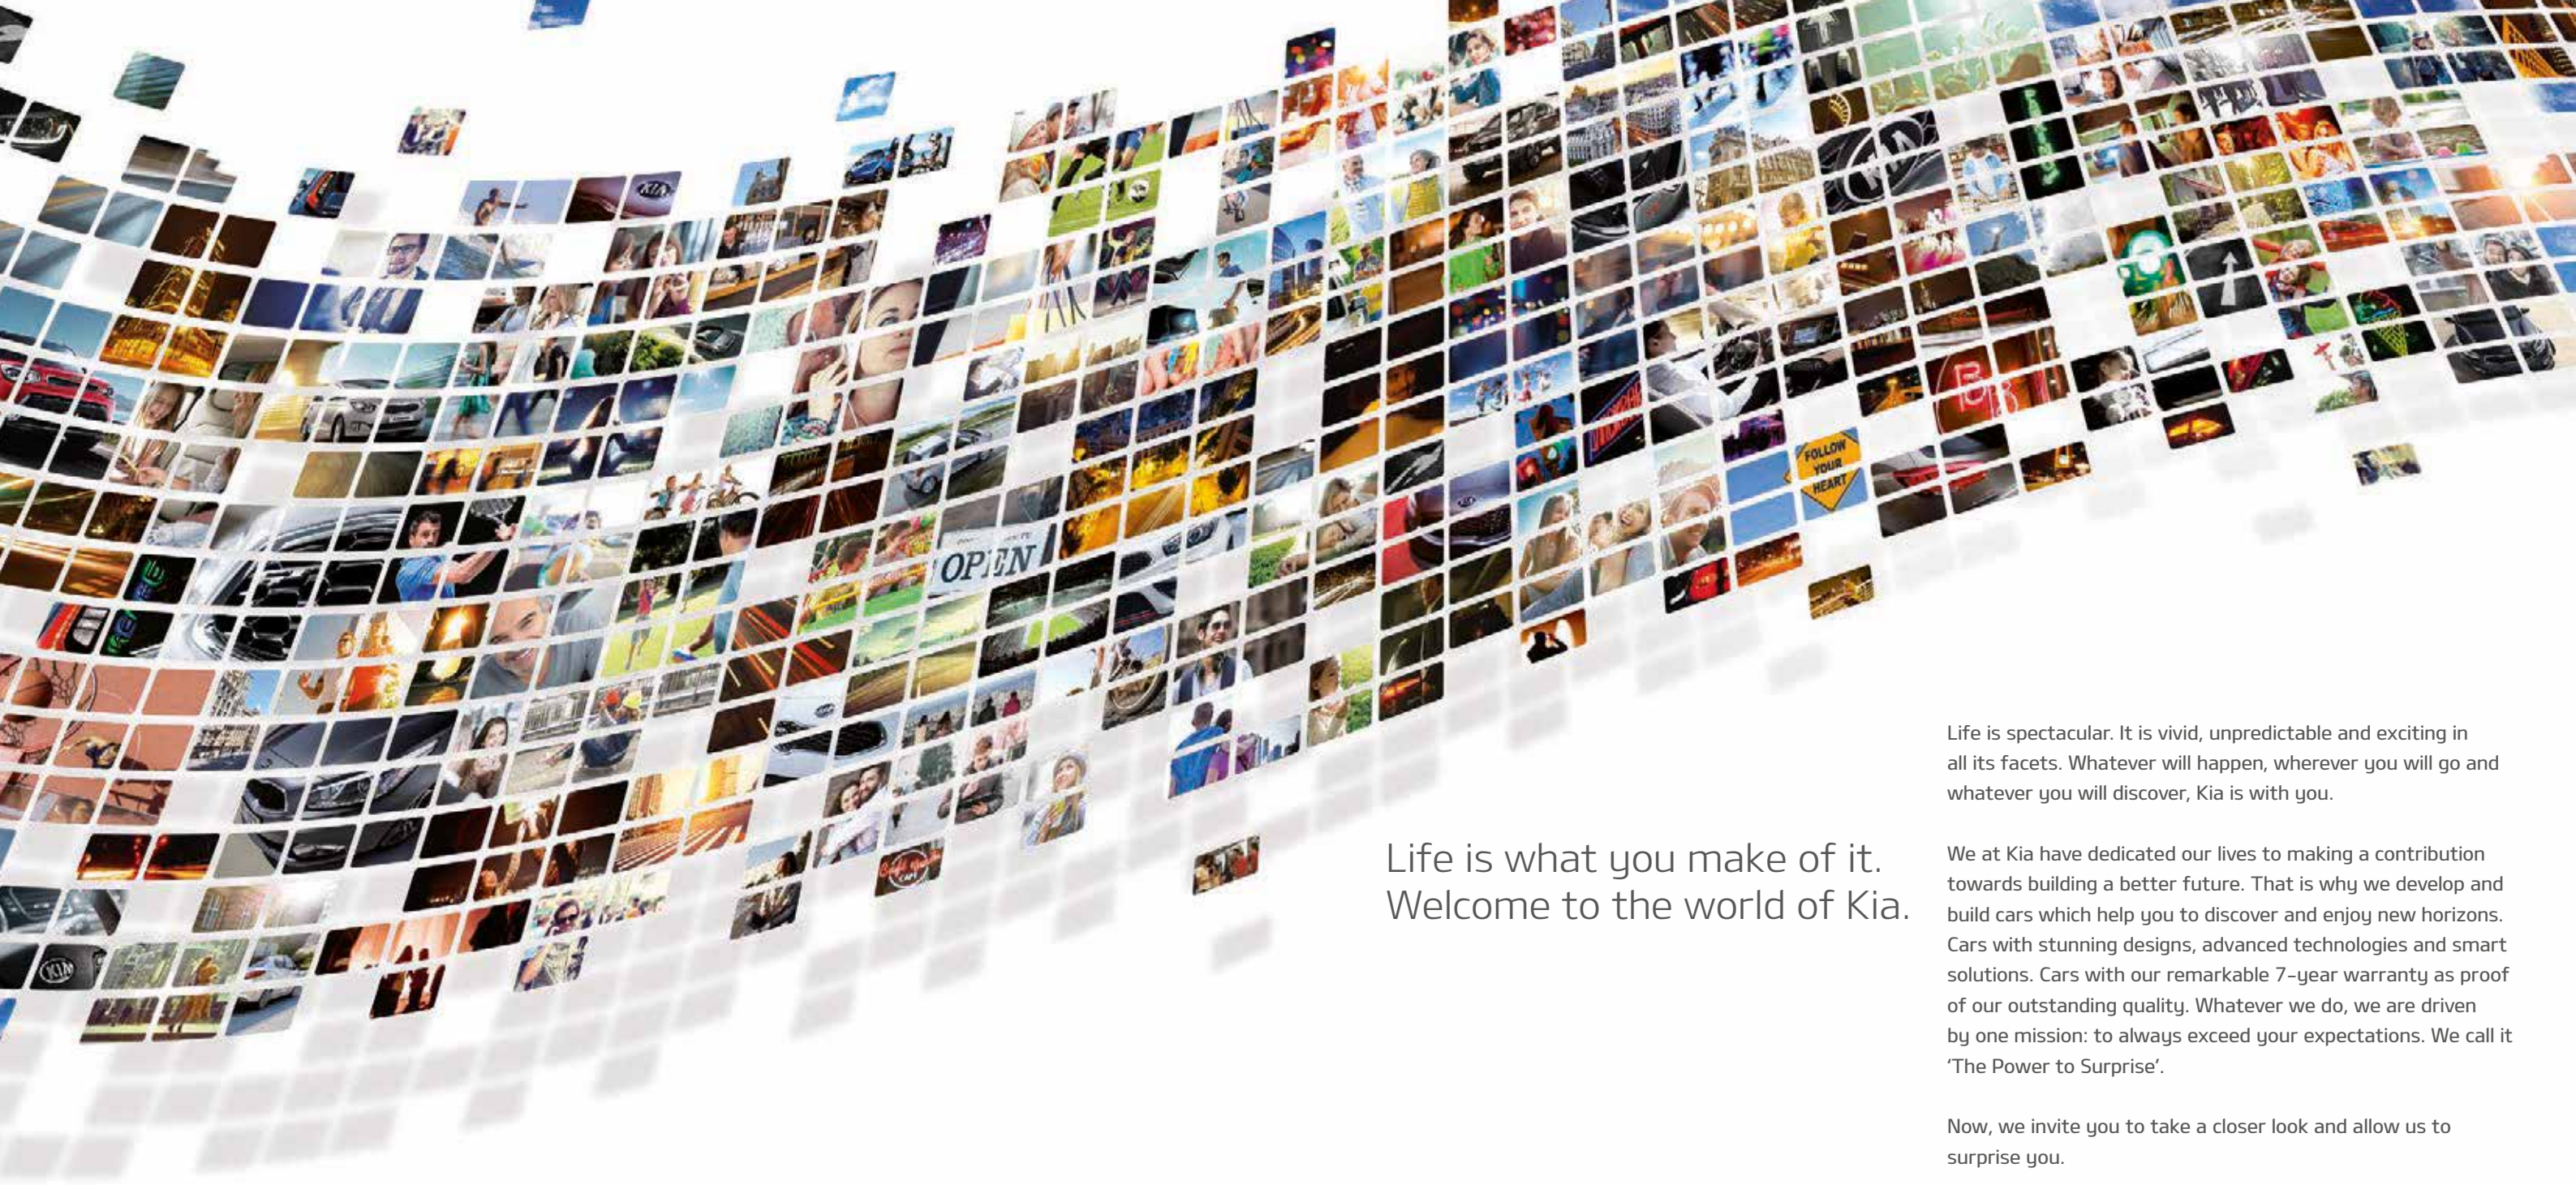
KIA

OPEN

FOLLOW YOUR HEART

KIA

Life is what you make of it.
Welcome to the world of Kia.

Life is spectacular. It is vivid, unpredictable and exciting in all its facets. Whatever will happen, wherever you will go and whatever you will discover, Kia is with you.

We at Kia have dedicated our lives to making a contribution towards building a better future. That is why we develop and build cars which help you to discover and enjoy new horizons. Cars with stunning designs, advanced technologies and smart solutions. Cars with our remarkable 7-year warranty as proof of our outstanding quality. Whatever we do, we are driven by one mission: to always exceed your expectations. We call it 'The Power to Surprise'.

Now, we invite you to take a closer look and allow us to surprise you.